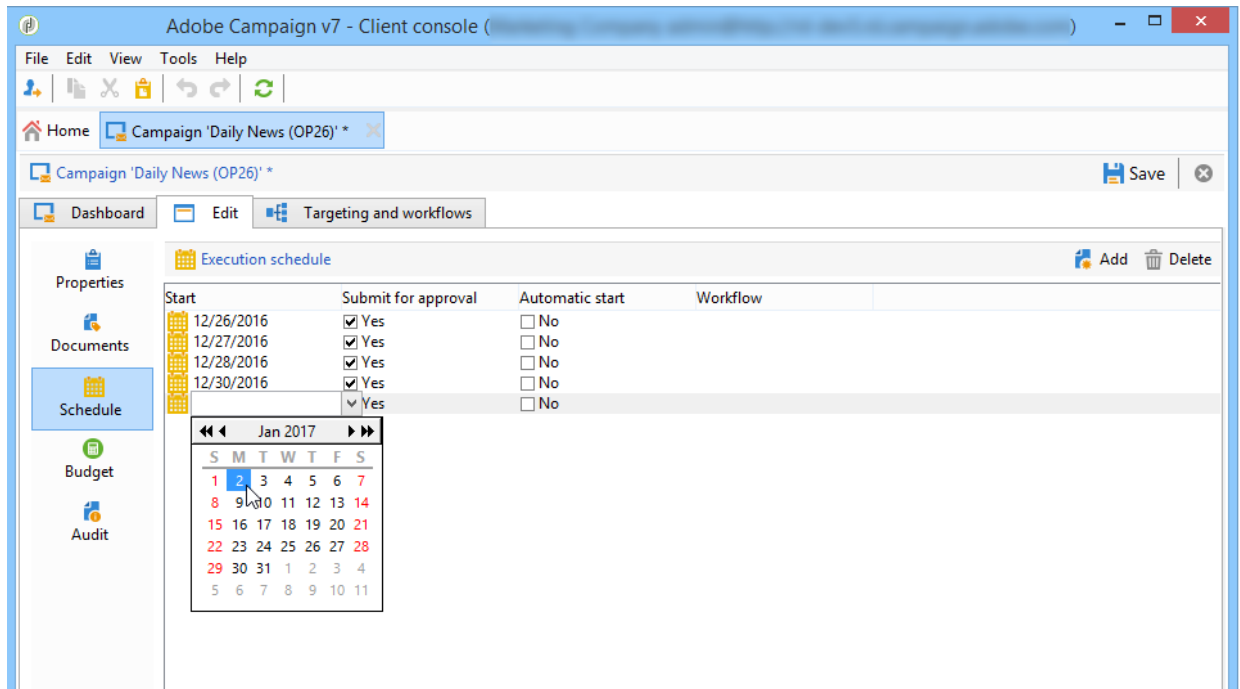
Adobe Campaign v7 - Client console ([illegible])

File Edit View Tools Help

Home Campaign 'Daily News (OP26)' *

Campaign 'Daily News (OP26)' *

Save

Dashboard Edit Targeting and workflows

Properties
Documents
Schedule
Budget
Audit

Execution schedule

Add Delete

| Start | Submit for approval | Automatic start | Workflow |
|---|---|---|---|
| 12/26/2016 | Yes | No | |
| 12/27/2016 | Yes | No | |
| 12/28/2016 | Yes | No | |
| 12/30/2016 | Yes | No | |
| | Yes | No | |

Jan 2017

| S | M | T | W | T | F | S |
|---|---|---|---|---|---|---|
| 1 | 2 | 3 | 4 | 5 | 6 | 7 |
| 8 | 9 | 10 | 11 | 12 | 13 | 14 |
| 15 | 16 | 17 | 18 | 19 | 20 | 21 |
| 22 | 23 | 24 | 25 | 26 | 27 | 28 |
| 29 | 30 | 31 | 1 | 2 | 3 | 4 |
| 5 | 6 | 7 | 8 | 9 | 10 | 11 |